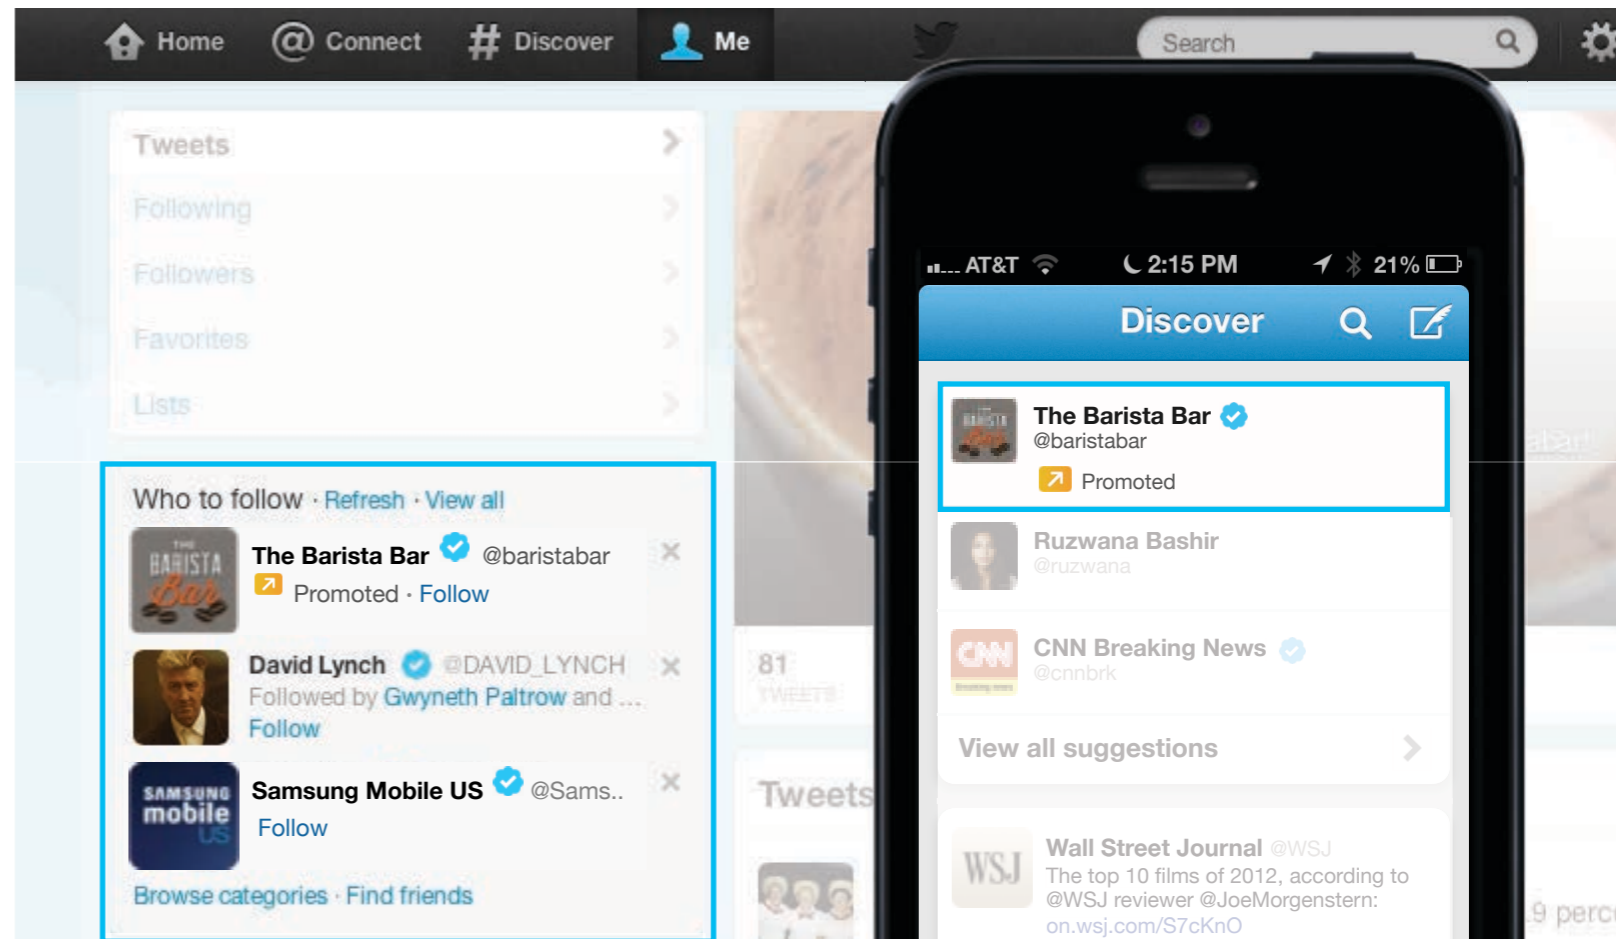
Home @ Connect # Discover Me

Search

Tweets
Following
Followers
Favorites
Lists

Who to follow · Refresh · View all

The Barista Bar @baristabar
Promoted · Follow

David Lynch @DAVID_LYNCH
Followed by Gwyneth Paltrow and ...
Follow

Samsung Mobile US @Sams..
Follow

Browse categories · Find friends

81 TWEETS

Tweets

AT&T 2:15 PM 21%

Discover

The Barista Bar
@baristabar
Promoted

Ruzwana Bashir
@ruzwana

CNN Breaking News
@cnnbrk

View all suggestions

Wall Street Journal @WSJ
The top 10 films of 2012, according to @WSJ reviewer @JoeMorgenstern: on.wsj.com/S7cKnO

9 perc